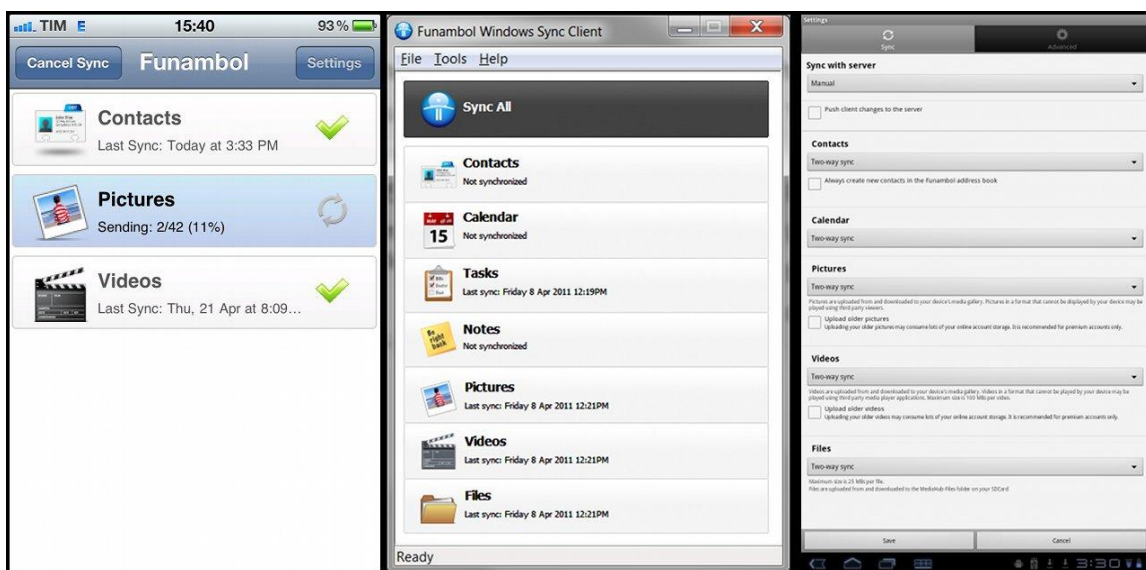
TIM E 15:40 93%

Cancel Sync Funambol Settings

Contacts
Last Sync: Today at 3:33 PM

Pictures
Sending: 2/42 (11%)

Videos
Last Sync: Thu, 21 Apr at 8:09...

Funambol Windows Sync Client

File Tools Help

Sync All

Contacts
Not synchronized

15 Calendar
Not synchronized

Tasks
Last sync: Friday 8 Apr 2011 12:19PM

Be right back Notes
Not synchronized

Pictures
Last sync: Friday 8 Apr 2011 12:21PM

Videos
Last sync: Friday 8 Apr 2011 12:21PM

Files
Last sync: Friday 8 Apr 2011 12:21PM

Ready

Settings

Sync Advanced

Sync with server
Manual

Push client changes to the server

Contacts
Two-way sync

Always create new contacts in the Funambol address book

Calendar
Two-way sync

Pictures
Two-way sync

Pictures are uploaded from and downloaded to your device's media gallery. Pictures in a format that cannot be displayed by your device may be played using third party viewers.

Upload older pictures
Uploading your older pictures may consume lots of your online account storage. It is recommended for premium accounts only.

Videos
Two-way sync

Videos are uploaded from and downloaded to your device's media gallery. Videos in a format that cannot be played by your device may be played using third party media player applications. Maximum size is 100 MBs per video.

Upload older videos
Uploading your older videos may consume lots of your online account storage. It is recommended for premium accounts only.

Files
Two-way sync

Maximum size is 25 MBs per file.
Files are uploaded from and downloaded to the MediaHub Files folder on your SDCard

Save Cancel

3:30